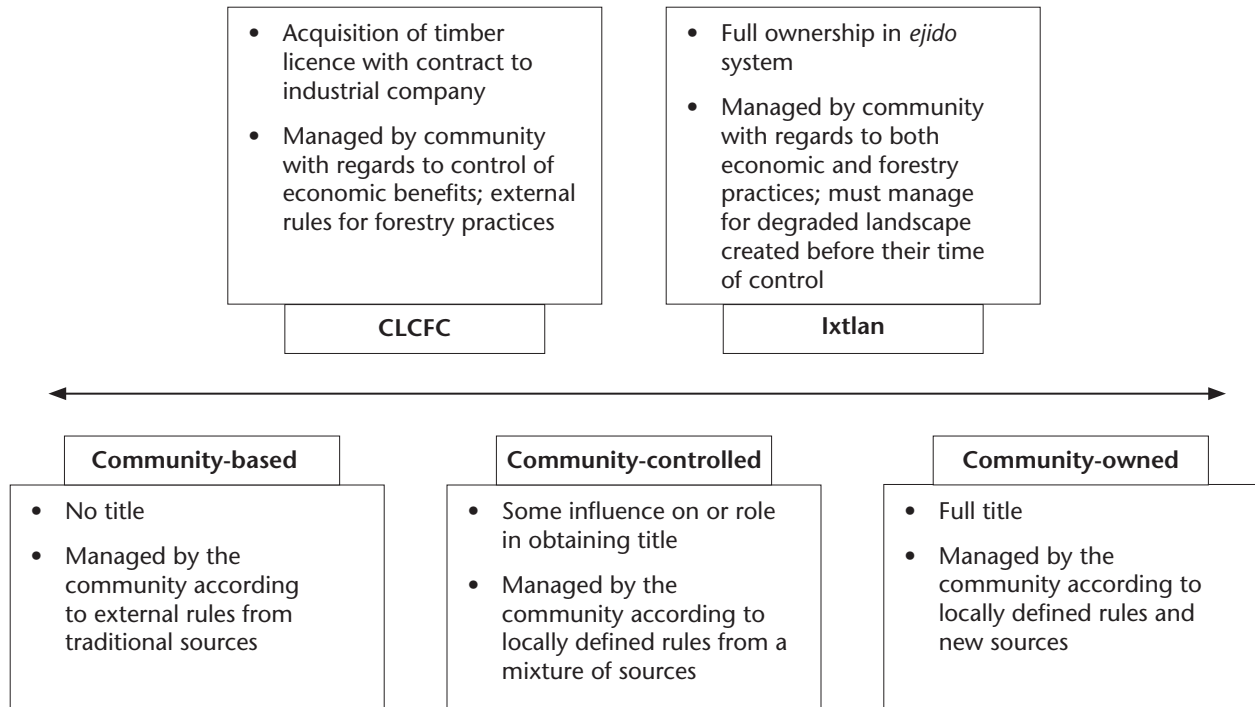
- Acquisition of timber licence with contract to industrial company
- Managed by community with regards to control of economic benefits; external rules for forestry practices

CLCFC

- Full ownership in *ejido* system
- Managed by community with regards to both economic and forestry practices; must manage for degraded landscape created before their time of control

Ixtlan

Community-based

- No title
- Managed by the community according to external rules from traditional sources

Community-controlled

- Some influence on or role in obtaining title
- Managed by the community according to locally defined rules from a mixture of sources

Community-owned

- Full title
- Managed by the community according to locally defined rules and new sources